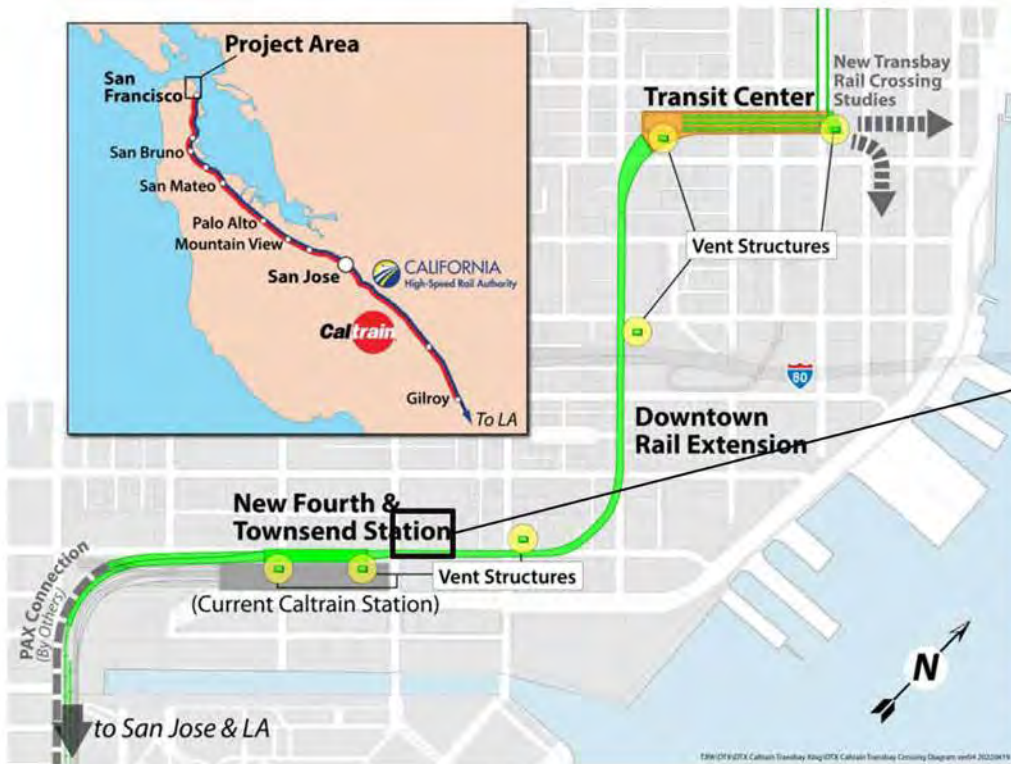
Project Area

San Francisco

San Bruno

San Mateo

Palo Alto

Mountain View

San Jose

CALIFORNIA
High-Speed Rail Authority

Caltrain

Gilroy

To LA

Transit Center

New Transbay Rail Crossing Studies

Vent Structures

80

Downtown Rail Extension

New Fourth & Townsend Station

Vent Structures

(Current Caltrain Station)

PAX Connection (By Others)

to San Jose & LA

N

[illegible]